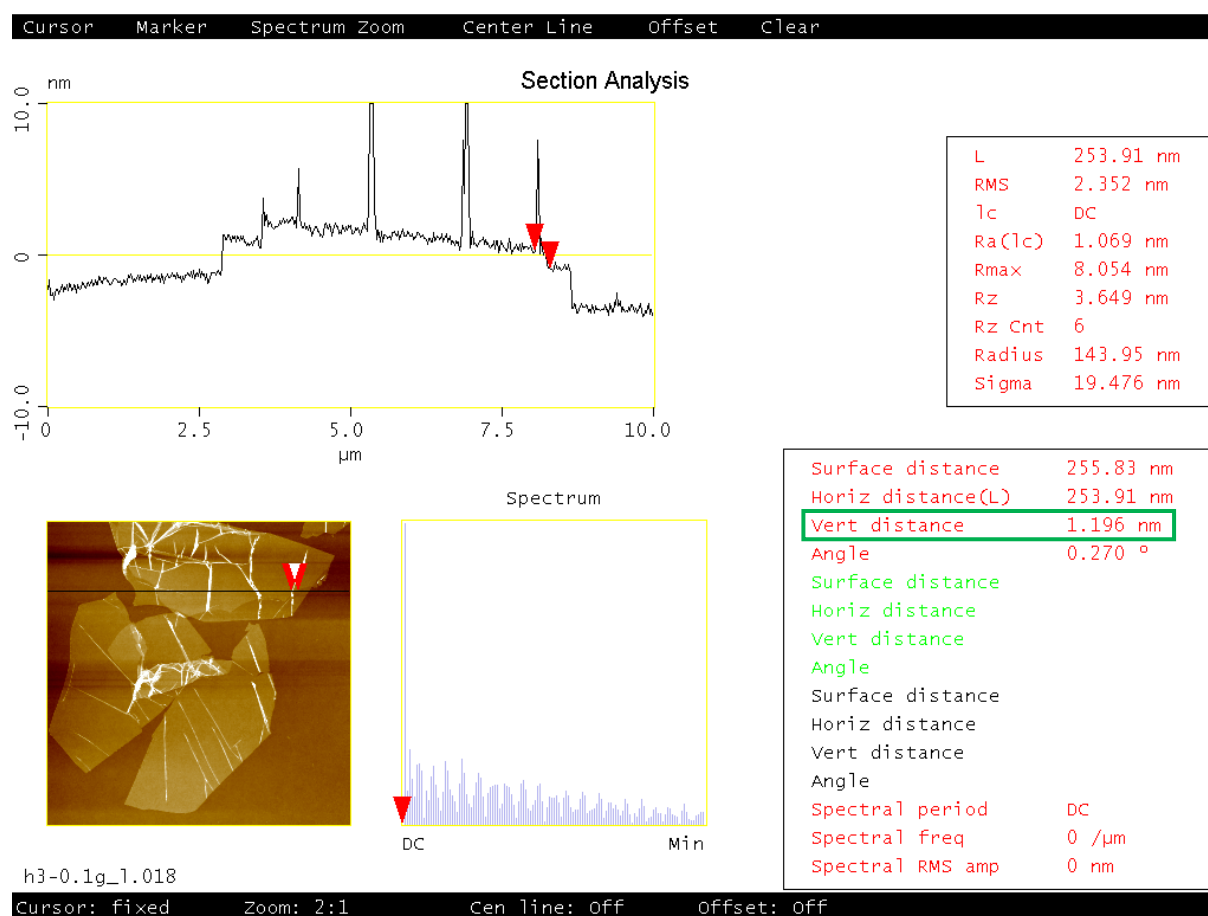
Cursor Marker Spectrum Zoom Center Line Offset Clear

Section Analysis

nm

10.0

0

-10.0

0 2.5 5.0 7.5 10.0

µm

| L | 253.91 nm |
|---|---|
| RMS | 2.352 nm |
| lc | DC |
| Ra(lc) | 1.069 nm |
| Rmax | 8.054 nm |
| Rz | 3.649 nm |
| Rz Cnt | 6 |
| Radius | 143.95 nm |
| Sigma | 19.476 nm |

Spectrum

DC Min

| Surface distance | 255.83 nm |
|---|---|
| Horiz distance(L) | 253.91 nm |
| Vert distance | 1.196 nm |
| Angle | 0.270 ° |
| Surface distance | |
| Horiz distance | |
| Vert distance | |
| Angle | |
| Surface distance | |
| Horiz distance | |
| Vert distance | |
| Angle | |
| Spectral period | DC |
| Spectral freq | 0 /µm |
| Spectral RMS amp | 0 nm |

h3-0.1g_1.018

Cursor: fixed Zoom: 2:1 Cen line: Off Offset: Off